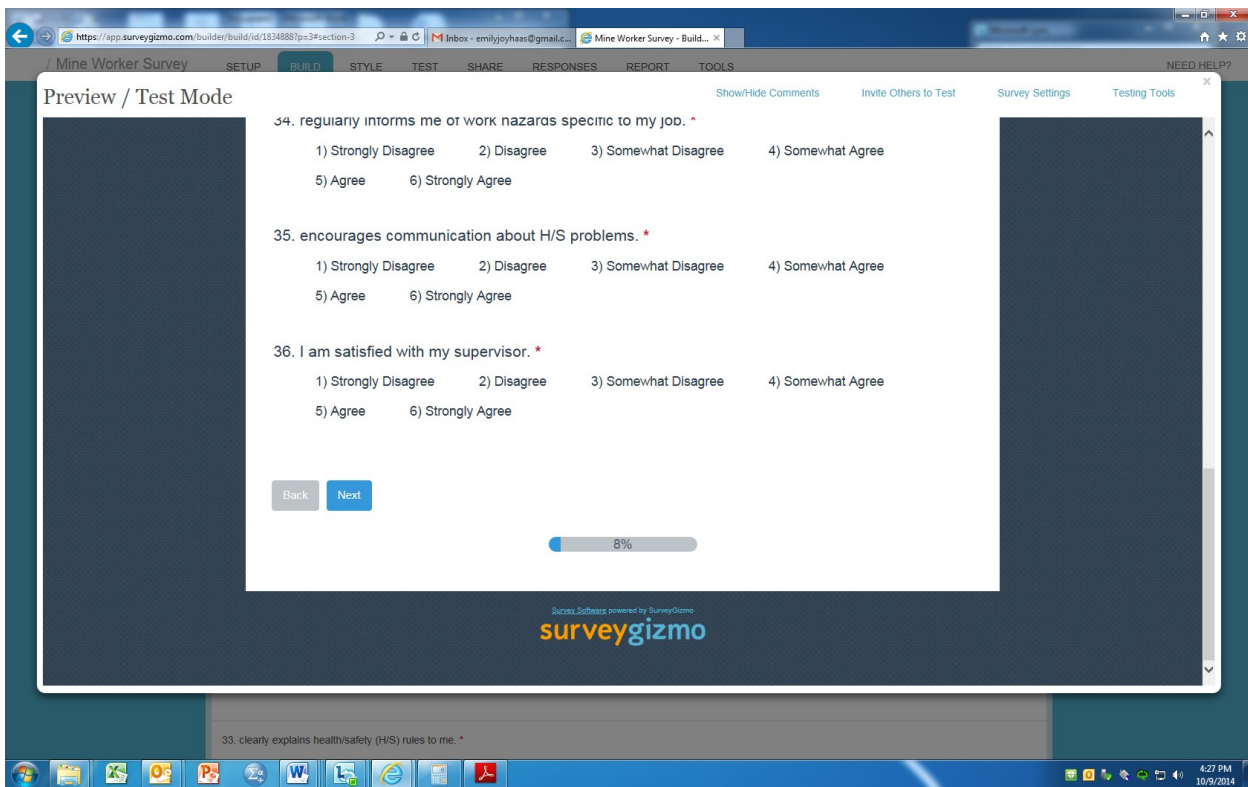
https://app.surveygizmo.com/builder/build/id/1834888?p=3#section-3
Inbox - emilyjoyhaas@gmail.c...
Mine Worker Survey - Build... ×

/ Mine Worker Survey SETUP BUILD STYLE TEST SHARE RESPONSES REPORT TOOLS NEED HELP?

Preview / Test Mode

Show/Hide Comments Invite Others to Test Survey Settings Testing Tools

34. regularly informs me of work hazards specific to my job. *

1) Strongly Disagree 2) Disagree 3) Somewhat Disagree 4) Somewhat Agree

5) Agree 6) Strongly Agree

35. encourages communication about H/S problems. *

1) Strongly Disagree 2) Disagree 3) Somewhat Disagree 4) Somewhat Agree

5) Agree 6) Strongly Agree

36. I am satisfied with my supervisor. *

1) Strongly Disagree 2) Disagree 3) Somewhat Disagree 4) Somewhat Agree

5) Agree 6) Strongly Agree

Back Next

8%

Survey Software powered by SurveyGizmo

surveygizmo

33. clearly explains health/safety (H/S) rules to me. *

4:27 PM
10/9/2014